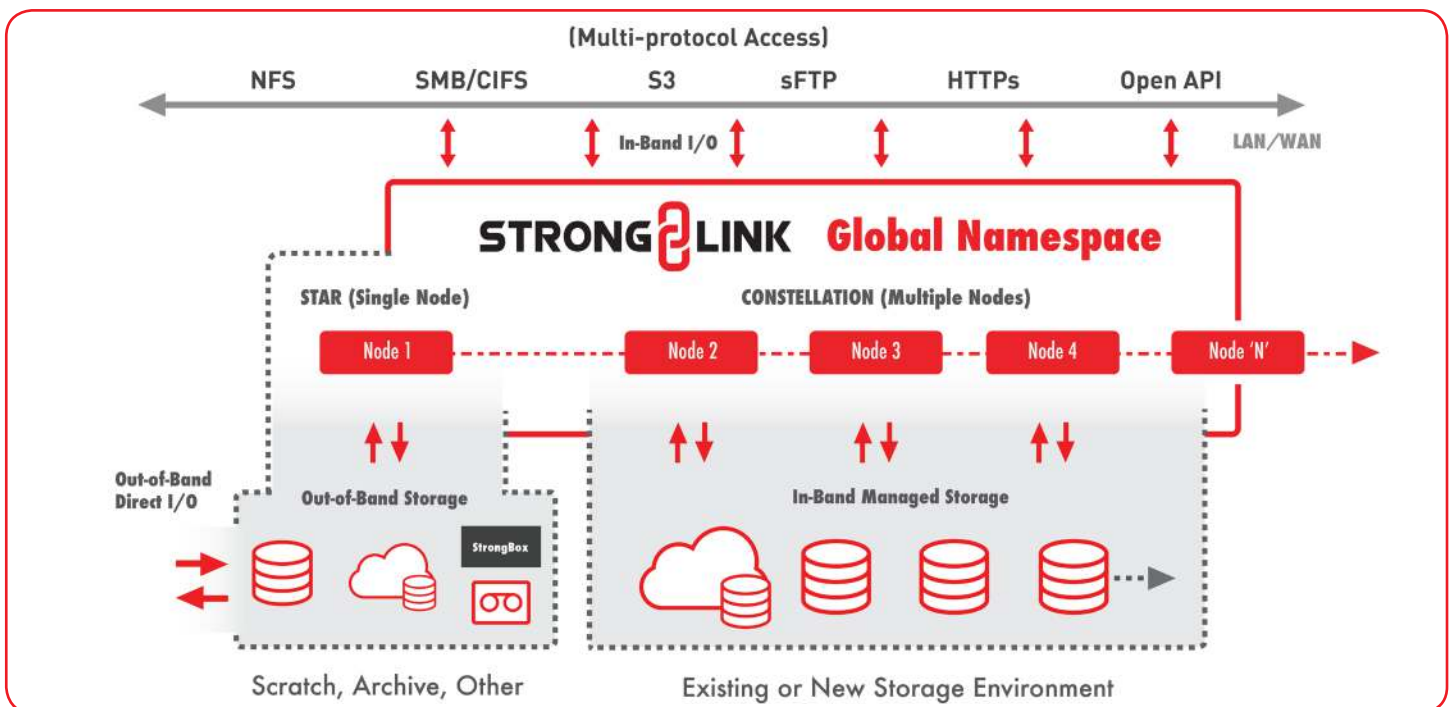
(Multi-protocol Access)

NFS SMB/CIFS S3 sFTP HTTPs Open API

In-Band I/O

LAN/WAN

STRONGLINK Global Namespace

STAR (Single Node)

CONSTELLATION (Multiple Nodes)

Node 1 Node 2 Node 3 Node 4 Node 'N'

Out-of-Band Direct I/O

Out-of-Band Storage

StrongBox

In-Band Managed Storage

Scratch, Archive, Other

Existing or New Storage Environment